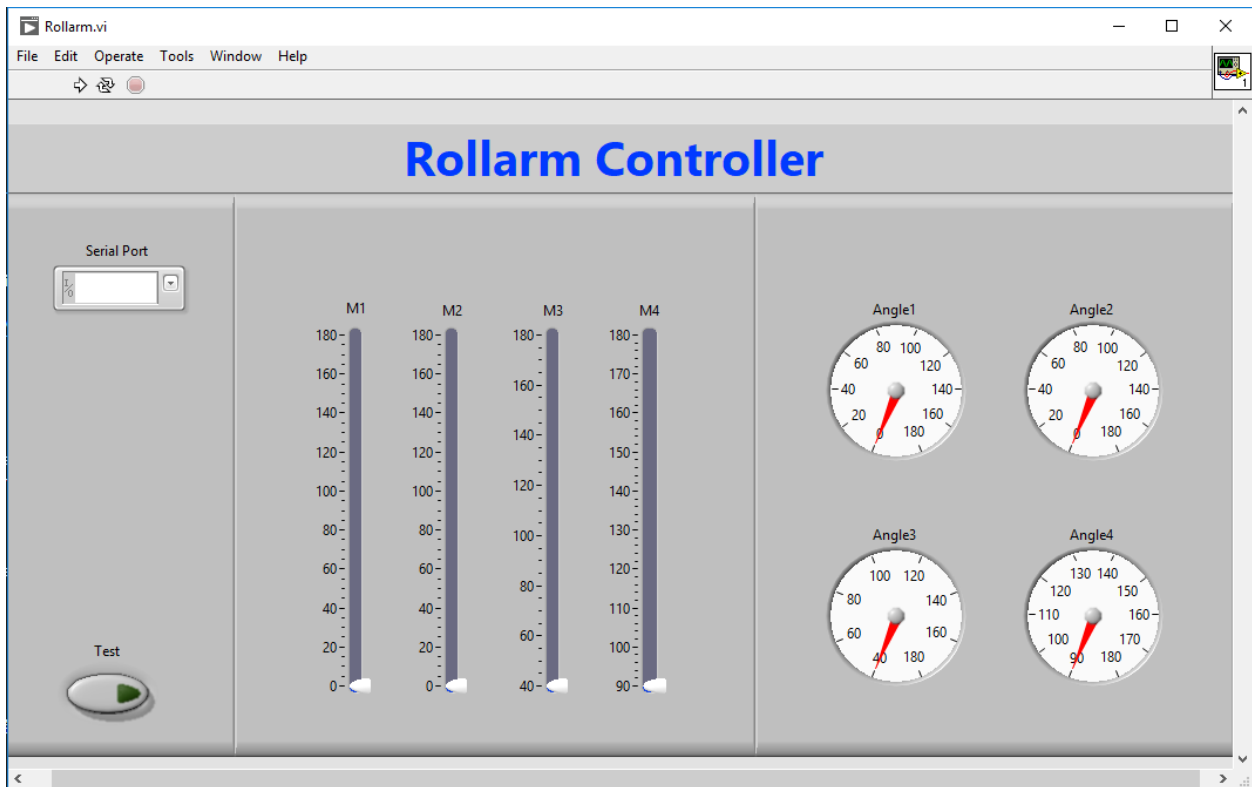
Rollarm.vi

File Edit Operate Tools Window Help

Rollarm Controller

Serial Port

I/O

M1
180
160
140
120
100
80
60
40
20
0

M2
180
160
140
120
100
80
60
40
20
0

M3
180
160
140
120
100
80
60
40

M4
180
170
160
150
140
130
120
110
100
90

Angle1
0 20 40 60 80 100 120 140 160 180

Angle2
0 20 40 60 80 100 120 140 160 180

Angle3
40 60 80 100 120 140 160 180

Angle4
90 100 110 120 130 140 150 160 170 180

Test